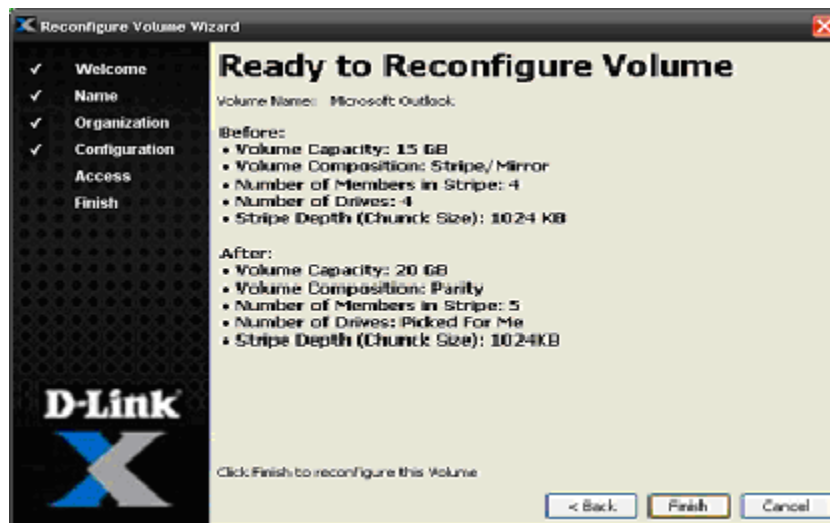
Reconfigure Volume Wizard

✓ Welcome
✓ Name
✓ Organization
✓ Configuration
Access
Finish

D-Link

Ready to Reconfigure Volume

Volume Name: Microsoft Outlook

Before:
• Volume Capacity: 15 GB
• Volume Composition: Stripe/Mirror
• Number of Members in Stripe: 4
• Number of Drives: 4
• Stripe Depth (Chunck Size): 1024 KB

After:
• Volume Capacity: 20 GB
• Volume Composition: Parity
• Number of Members in Stripe: 5
• Number of Drives: Picked For Me
• Stripe Depth (Chunck Size): 1024KB

Click Finish to reconfigure this Volume

< Back | Finish | Cancel